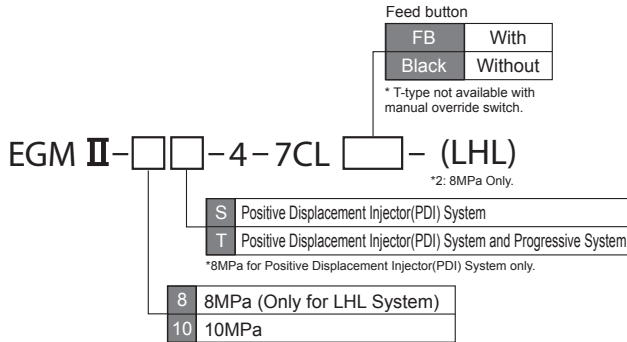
Feed button

| FB | With |
|---|---|
| Black | Without |

* T-type not available with manual override switch.

EGM Ⅱ-□□-4-7CL □- (LHL)

*2: 8MPa Only.

| S | Positive Displacement Injector(PDI) System |
|---|---|
| T | Positive Displacement Injector(PDI) System and Progressive System |

*8MPa for Positive Displacement Injector(PDI) System only.

| 8 | 8MPa (Only for LHL System) |
|---|---|
| 10 | 10MPa |